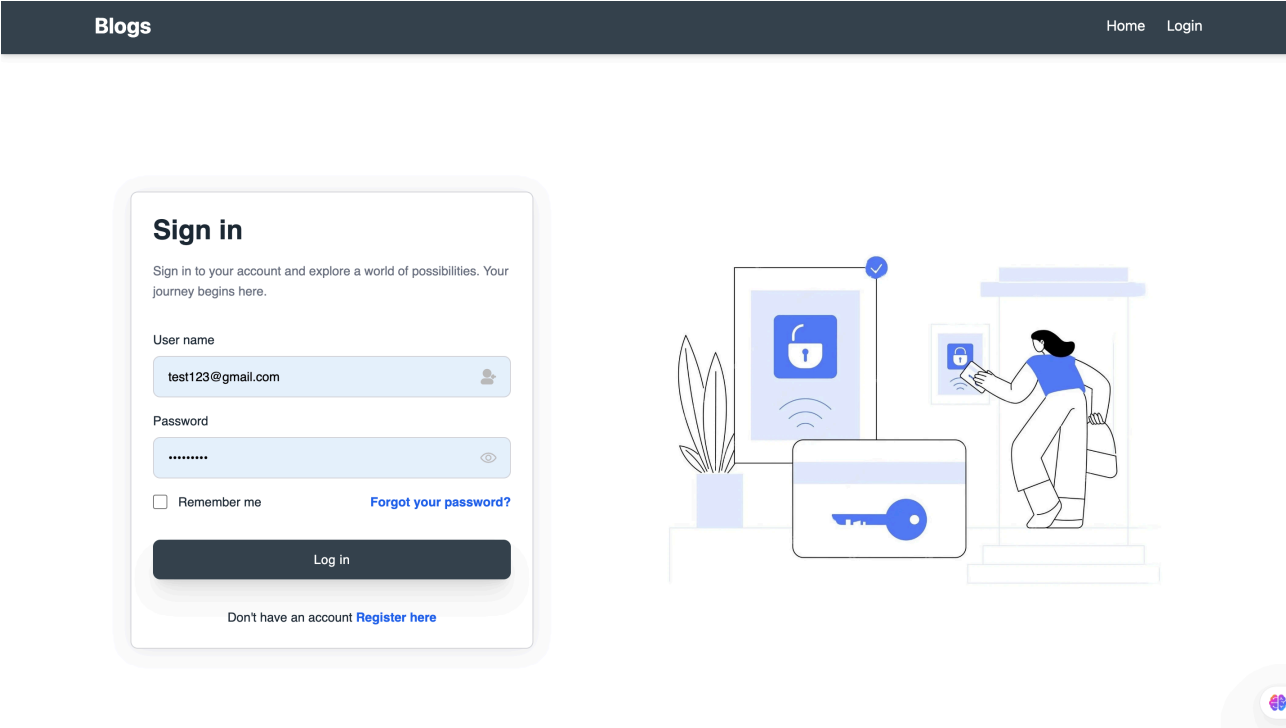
Blogs

Home Login

Sign in

Sign in to your account and explore a world of possibilities. Your journey begins here.

User name

test123@gmail.com

Password

•••••••••

Remember me

Forgot your password?

Log in

Don't have an account Register here